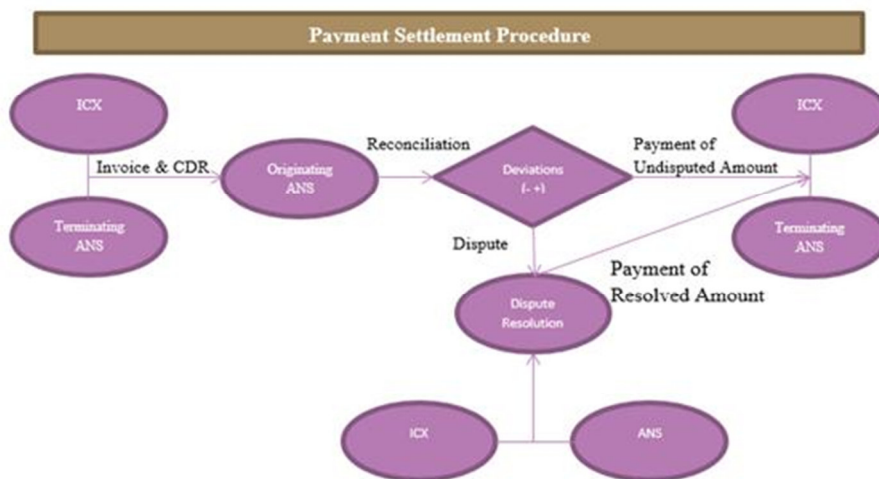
Payment Settlement Procedure

ICX

Terminating ANS

Invoice & CDR

Originating ANS

Reconciliation

Deviations (- +)

Payment of Undisputed Amount

ICX

Terminating ANS

Dispute

Payment of Resolved Amount

Dispute Resolution

ICX

ANS